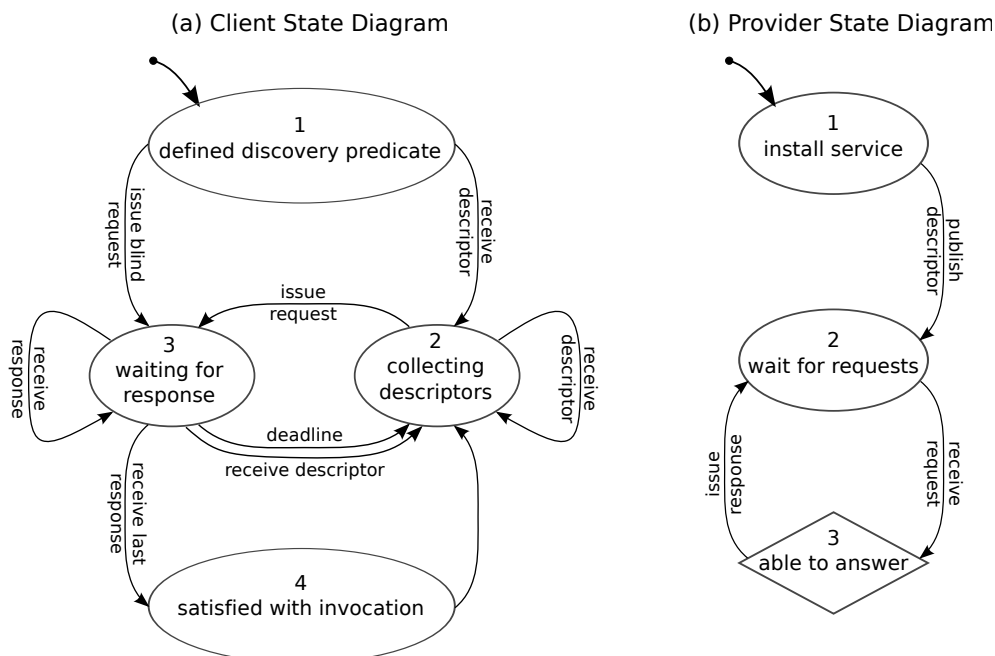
(a) Client State Diagram

1
defined discovery predicate

issue blind request

receive descriptor

issue request

receive response

3
waiting for response

2
collecting descriptors

receive descriptor

deadline

receive descriptor

receive last response

4
satisfied with invocation

(b) Provider State Diagram

1
install service

publish descriptor

2
wait for requests

issue response

receive request

3
able to answer